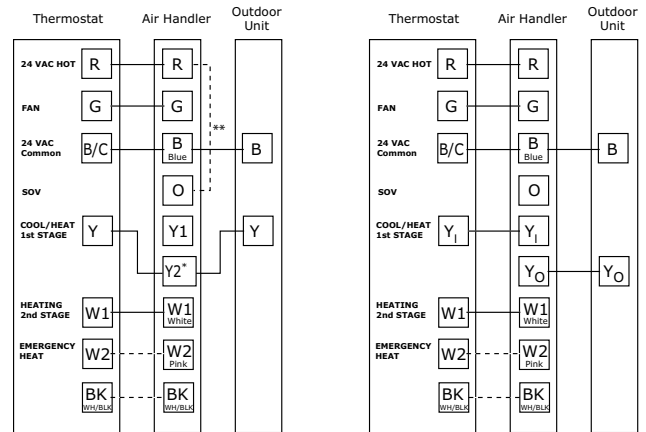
Thermostat Air Handler Outdoor Unit

24 VAC HOT R R

FAN G G

24 VAC Common B/C B Blue B

**

SOV O

COOL/HEAT 1st STAGE Y Y1 Y

Y2*

HEATING 2nd STAGE W1 W1 White

EMERGENCY HEAT W2 W2 Pink

BK WH/BLK BK WH/BLK

Thermostat Air Handler Outdoor Unit

24 VAC HOT R R

FAN G G

24 VAC Common B/C B Blue B

SOV O

COOL/HEAT 1st STAGE $Y_I$ $Y_I$

$Y_O$ $Y_O$

HEATING 2nd STAGE W1 W1 White

EMERGENCY HEAT W2 W2 Pink

BK WH/BLK BK WH/BLK